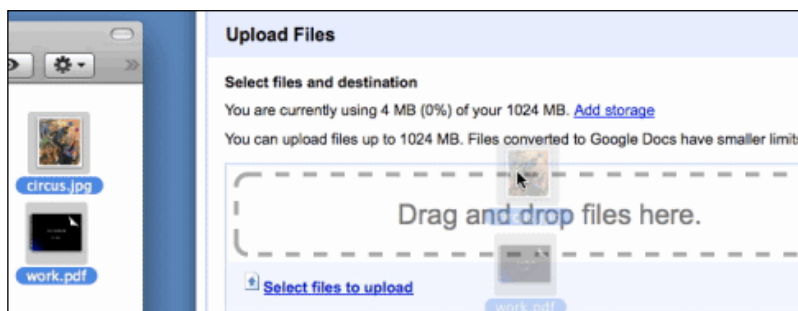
circus.jpg

work.pdf

Upload Files

Select files and destination

You are currently using 4 MB (0%) of your 1024 MB. Add storage

You can upload files up to 1024 MB. Files converted to Google Docs have smaller limit

Drag and drop files here.

Select files to upload

work.pdf